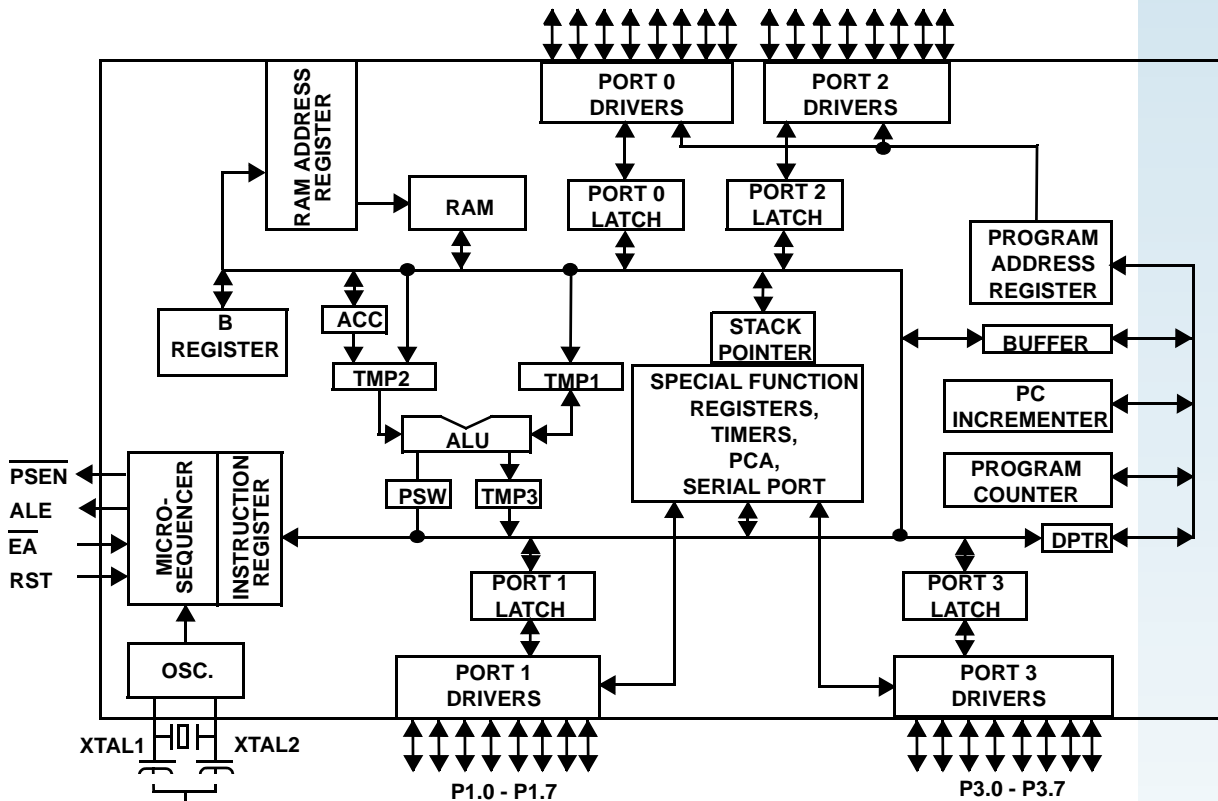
PORT 0 DRIVERS

PORT 2 DRIVERS

RAM ADDRESS REGISTER

RAM

PORT 0 LATCH

PORT 2 LATCH

PROGRAM ADDRESS REGISTER

B REGISTER

ACC

STACK POINTER

BUFFER

TMP2

TMP1

SPECIAL FUNCTION REGISTERS, TIMERS, PCA, SERIAL PORT

PC INCREMENTER

ALU

$\overline{PSEN}$

ALE

$\overline{EA}$

RST

MICRO-SEQUENCER

INSTRUCTION REGISTER

PSW

TMP3

PROGRAM COUNTER

DPTR

PORT 1 LATCH

PORT 3 LATCH

OSC.

PORT 1 DRIVERS

PORT 3 DRIVERS

XTAL1

XTAL2

P1.0 - P1.7

P3.0 - P3.7